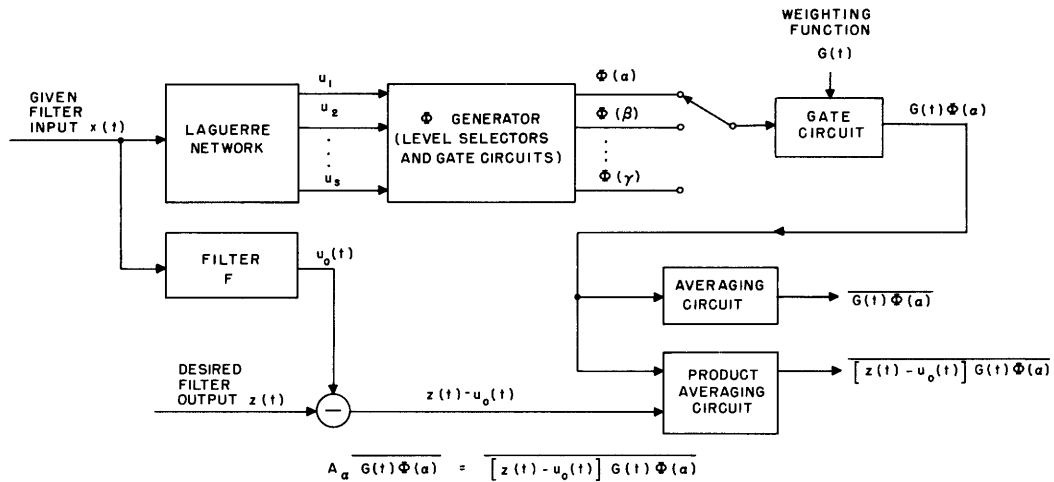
WEIGHTING FUNCTION
$G(t)$

GIVEN FILTER INPUT $x(t)$

LAGUERRE NETWORK

$u_1$
$u_2$
$\vdots$
$u_s$

$\Phi$ GENERATOR (LEVEL SELECTORS AND GATE CIRCUITS)

$\Phi(\alpha)$
$\Phi(\beta)$
$\vdots$
$\Phi(\gamma)$

GATE CIRCUIT

$G(t)\Phi(\alpha)$

FILTER F

$u_0(t)$

AVERAGING CIRCUIT

$\overline{G(t)\Phi(\alpha)}$

DESIRED FILTER OUTPUT $z(t)$

$z(t)-u_0(t)$

PRODUCT AVERAGING CIRCUIT

$\overline{[z(t)-u_0(t)]\,G(t)\Phi(\alpha)}$

$A_\alpha\,\overline{G(t)\Phi(\alpha)} = \overline{[z(t)-u_0(t)]\,G(t)\Phi(\alpha)}$